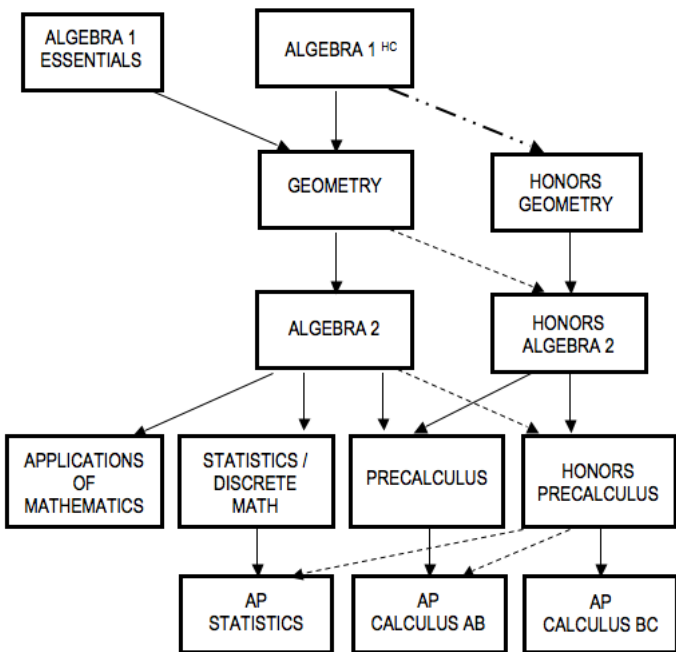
ALGEBRA 1 ESSENTIALS

ALGEBRA 1 $^{HC}$

GEOMETRY

HONORS GEOMETRY

ALGEBRA 2

HONORS ALGEBRA 2

APPLICATIONS OF MATHEMATICS

STATISTICS / DISCRETE MATH

PRECALCULUS

HONORS PRECALCULUS

AP STATISTICS

AP CALCULUS AB

AP CALCULUS BC